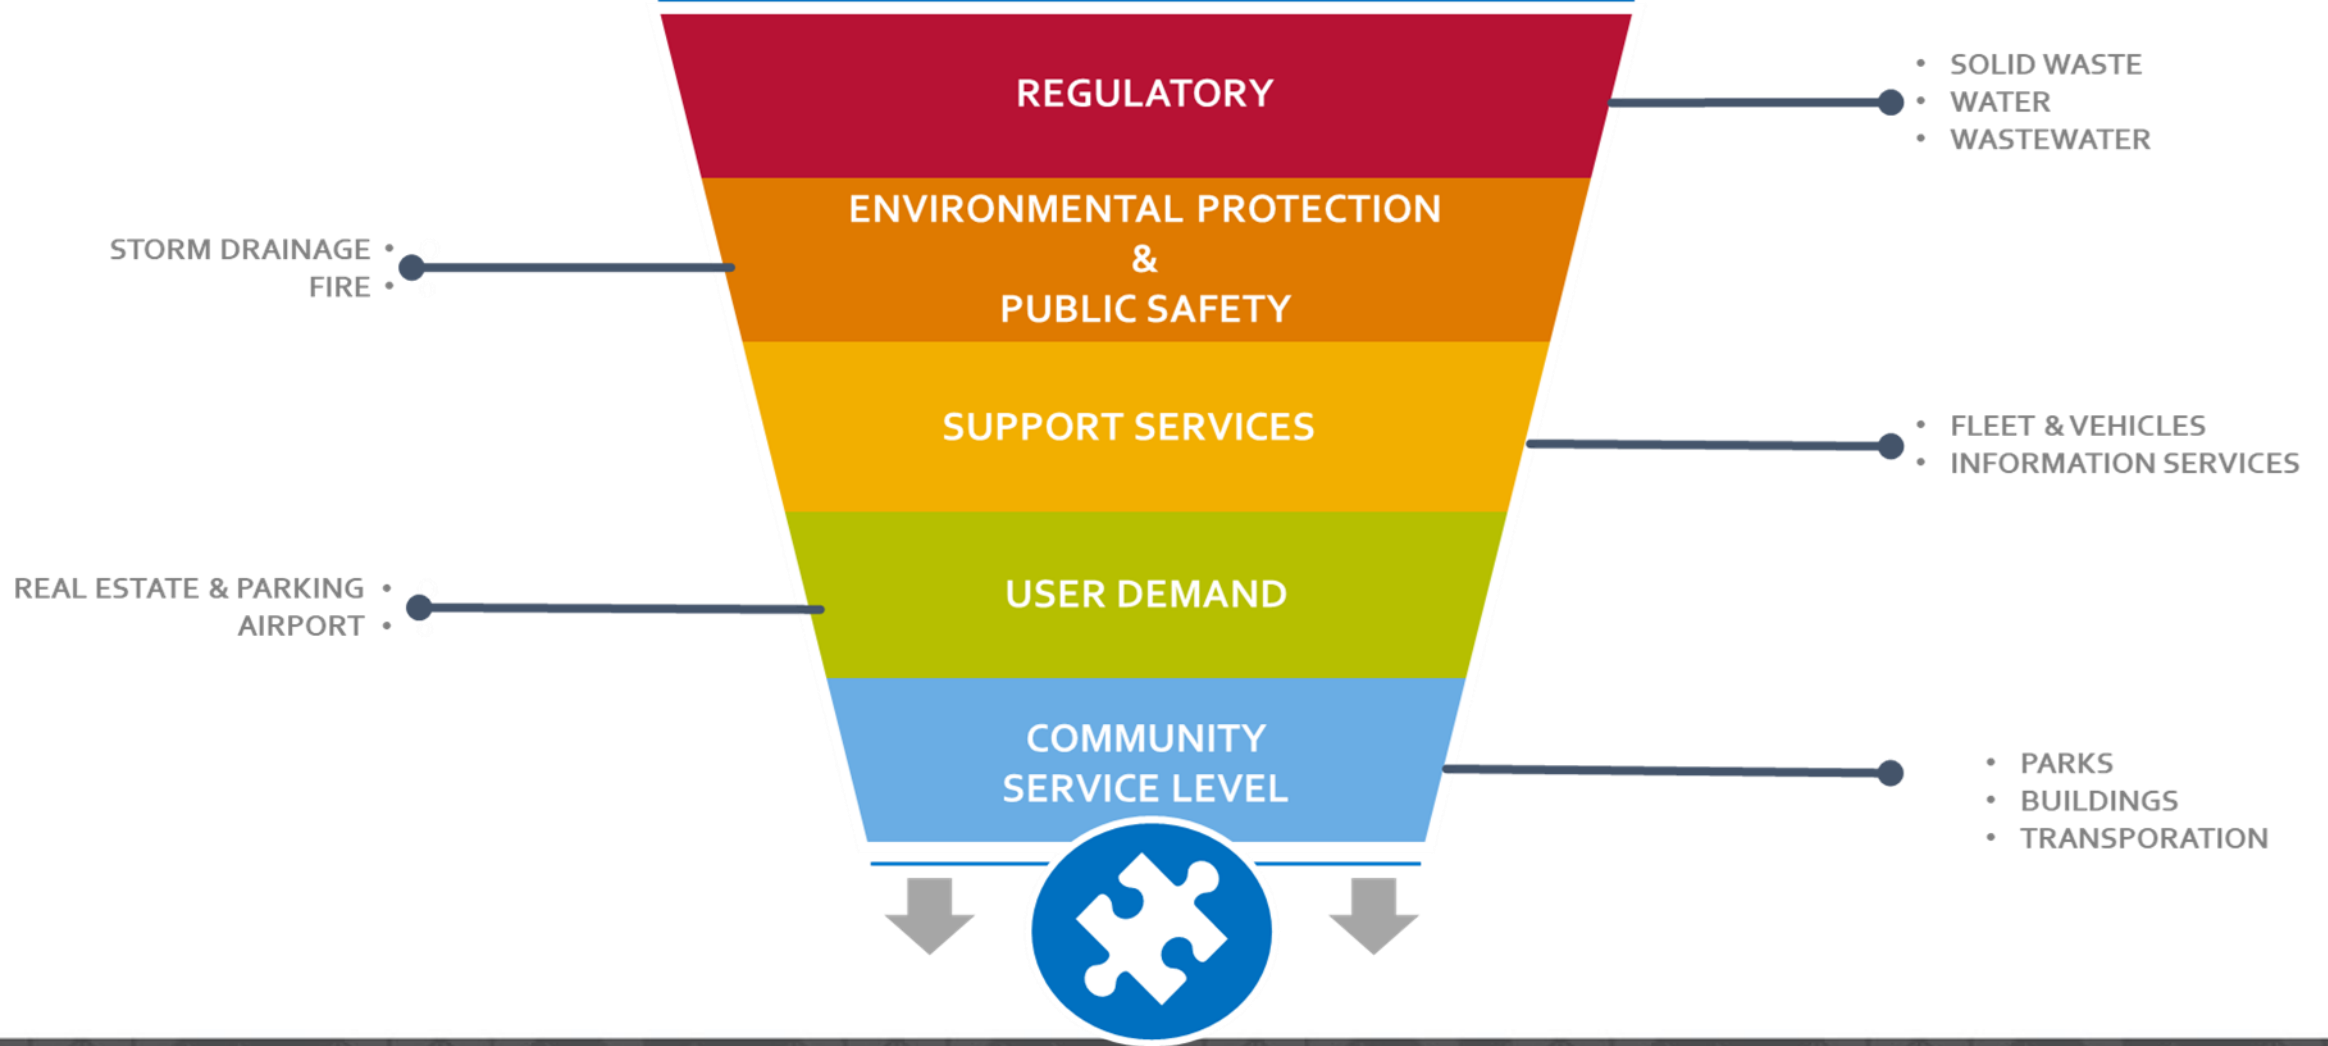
REGULATORY

• SOLID WASTE
• WATER
• WASTEWATER

STORM DRAINAGE •
FIRE •

ENVIRONMENTAL PROTECTION
&
PUBLIC SAFETY

SUPPORT SERVICES

• FLEET & VEHICLES
• INFORMATION SERVICES

REAL ESTATE & PARKING •
AIRPORT •

USER DEMAND

COMMUNITY
SERVICE LEVEL

• PARKS
• BUILDINGS
• TRANSPORATION